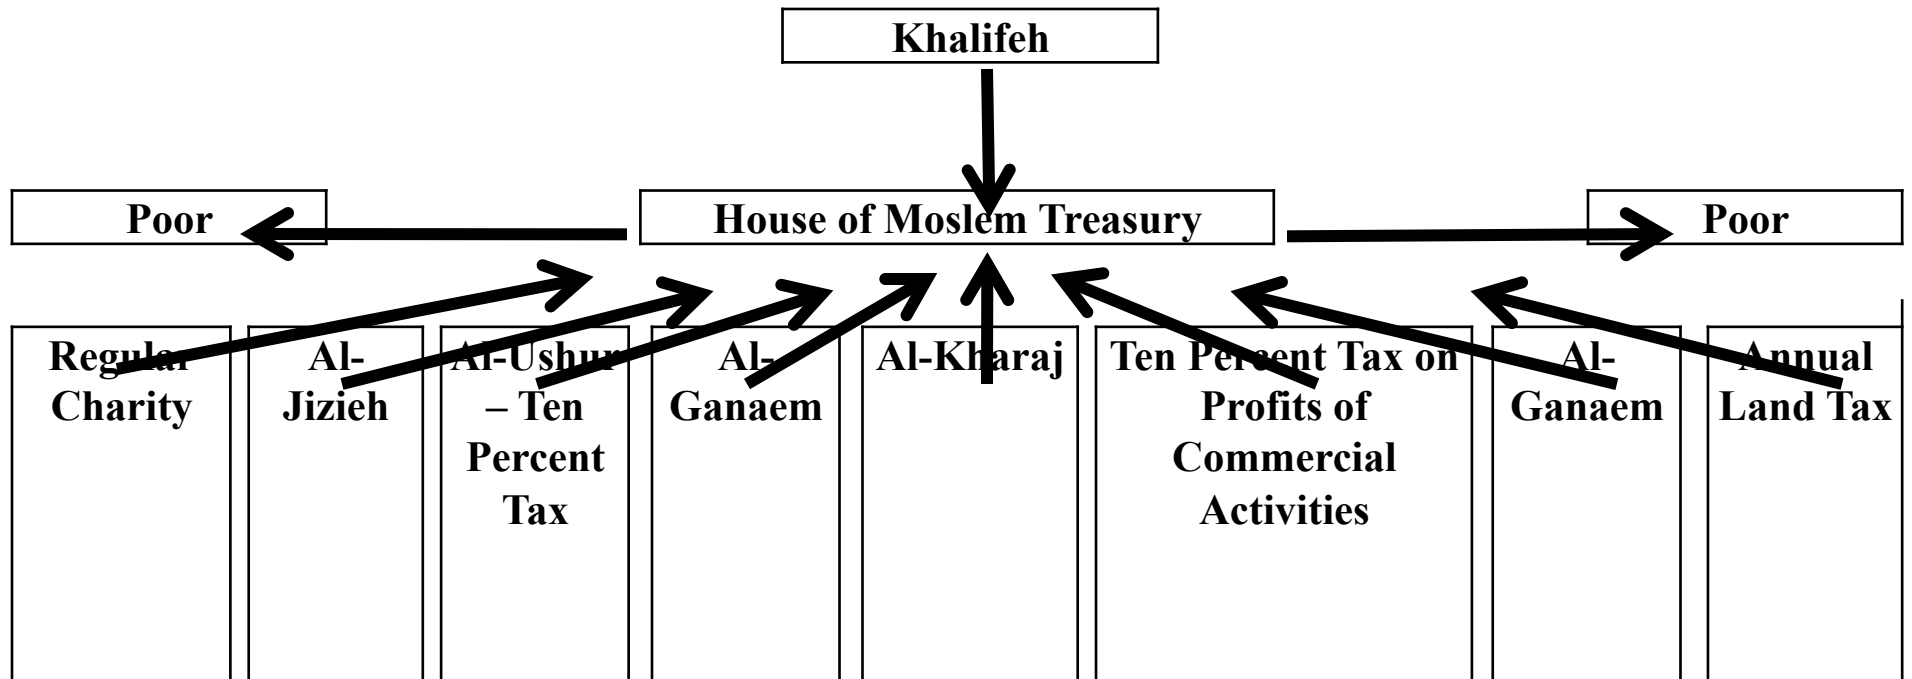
Khalifeh

Poor

House of Moslem Treasury

Poor

Regular Charity

Al-Jizieh

Al-Ushur – Ten Percent Tax

Al-Ganaem

Al-Kharaj

Ten Percent Tax on Profits of Commercial Activities

Al-Ganaem

Annual Land Tax